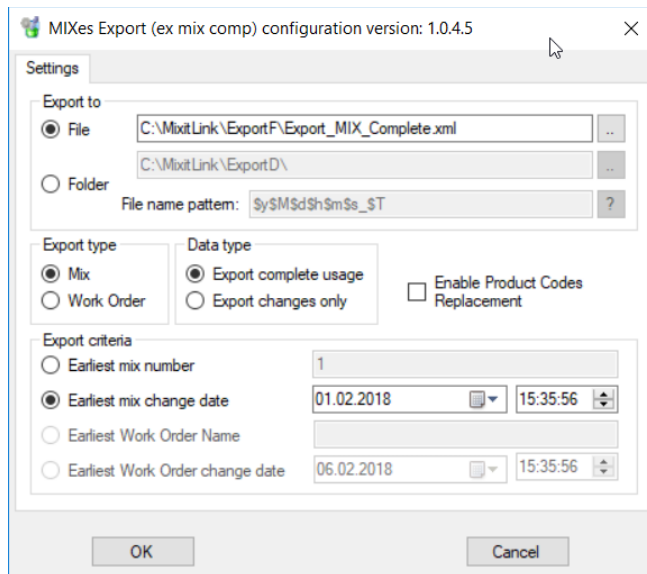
MIXes Export (ex mix comp) configuration version: 1.0.4.5

Settings

Export to

File C:\MixitLink\ExportF\Export_MIX_Complete.xml ..

C:\MixitLink\ExportD\ ..

Folder

File name pattern: $y$M$d$h$m$s_$T ?

Export type

Mix

Work Order

Data type

Export complete usage

Export changes only

Enable Product Codes Replacement

Export criteria

Earliest mix number 1

Earliest mix change date 01.02.2018 15:35:56

Earliest Work Order Name

Earliest Work Order change date 06.02.2018 15:35:56

OK

Cancel